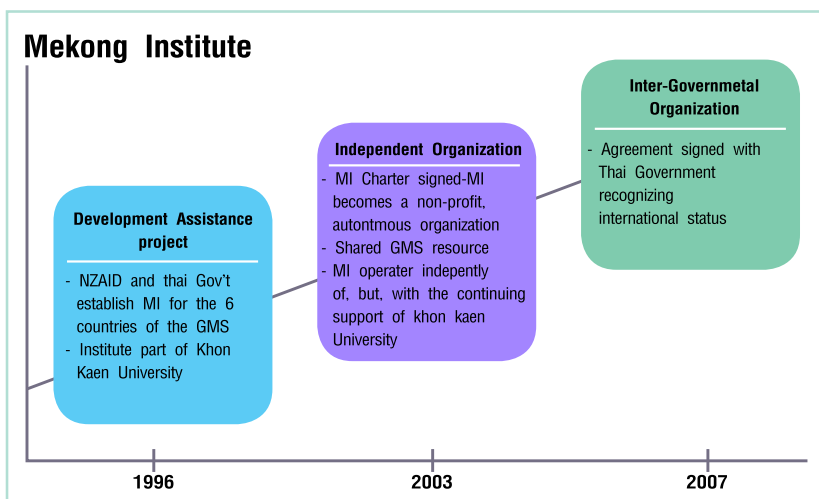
Mekong Institute

Development Assistance project

- NZAID and thai Gov't establish MI for the 6 countries of the GMS
- Institute part of Khon Kaen University

Independent Organization

- MI Charter signed-MI becomes a non-profit, autontmous organization
- Shared GMS resource
- MI operater indepently of, but, with the continuing support of khon kaen University

Inter-Governmetal Organization

- Agreement signed with Thai Government recognizing international status

1996

2003

2007